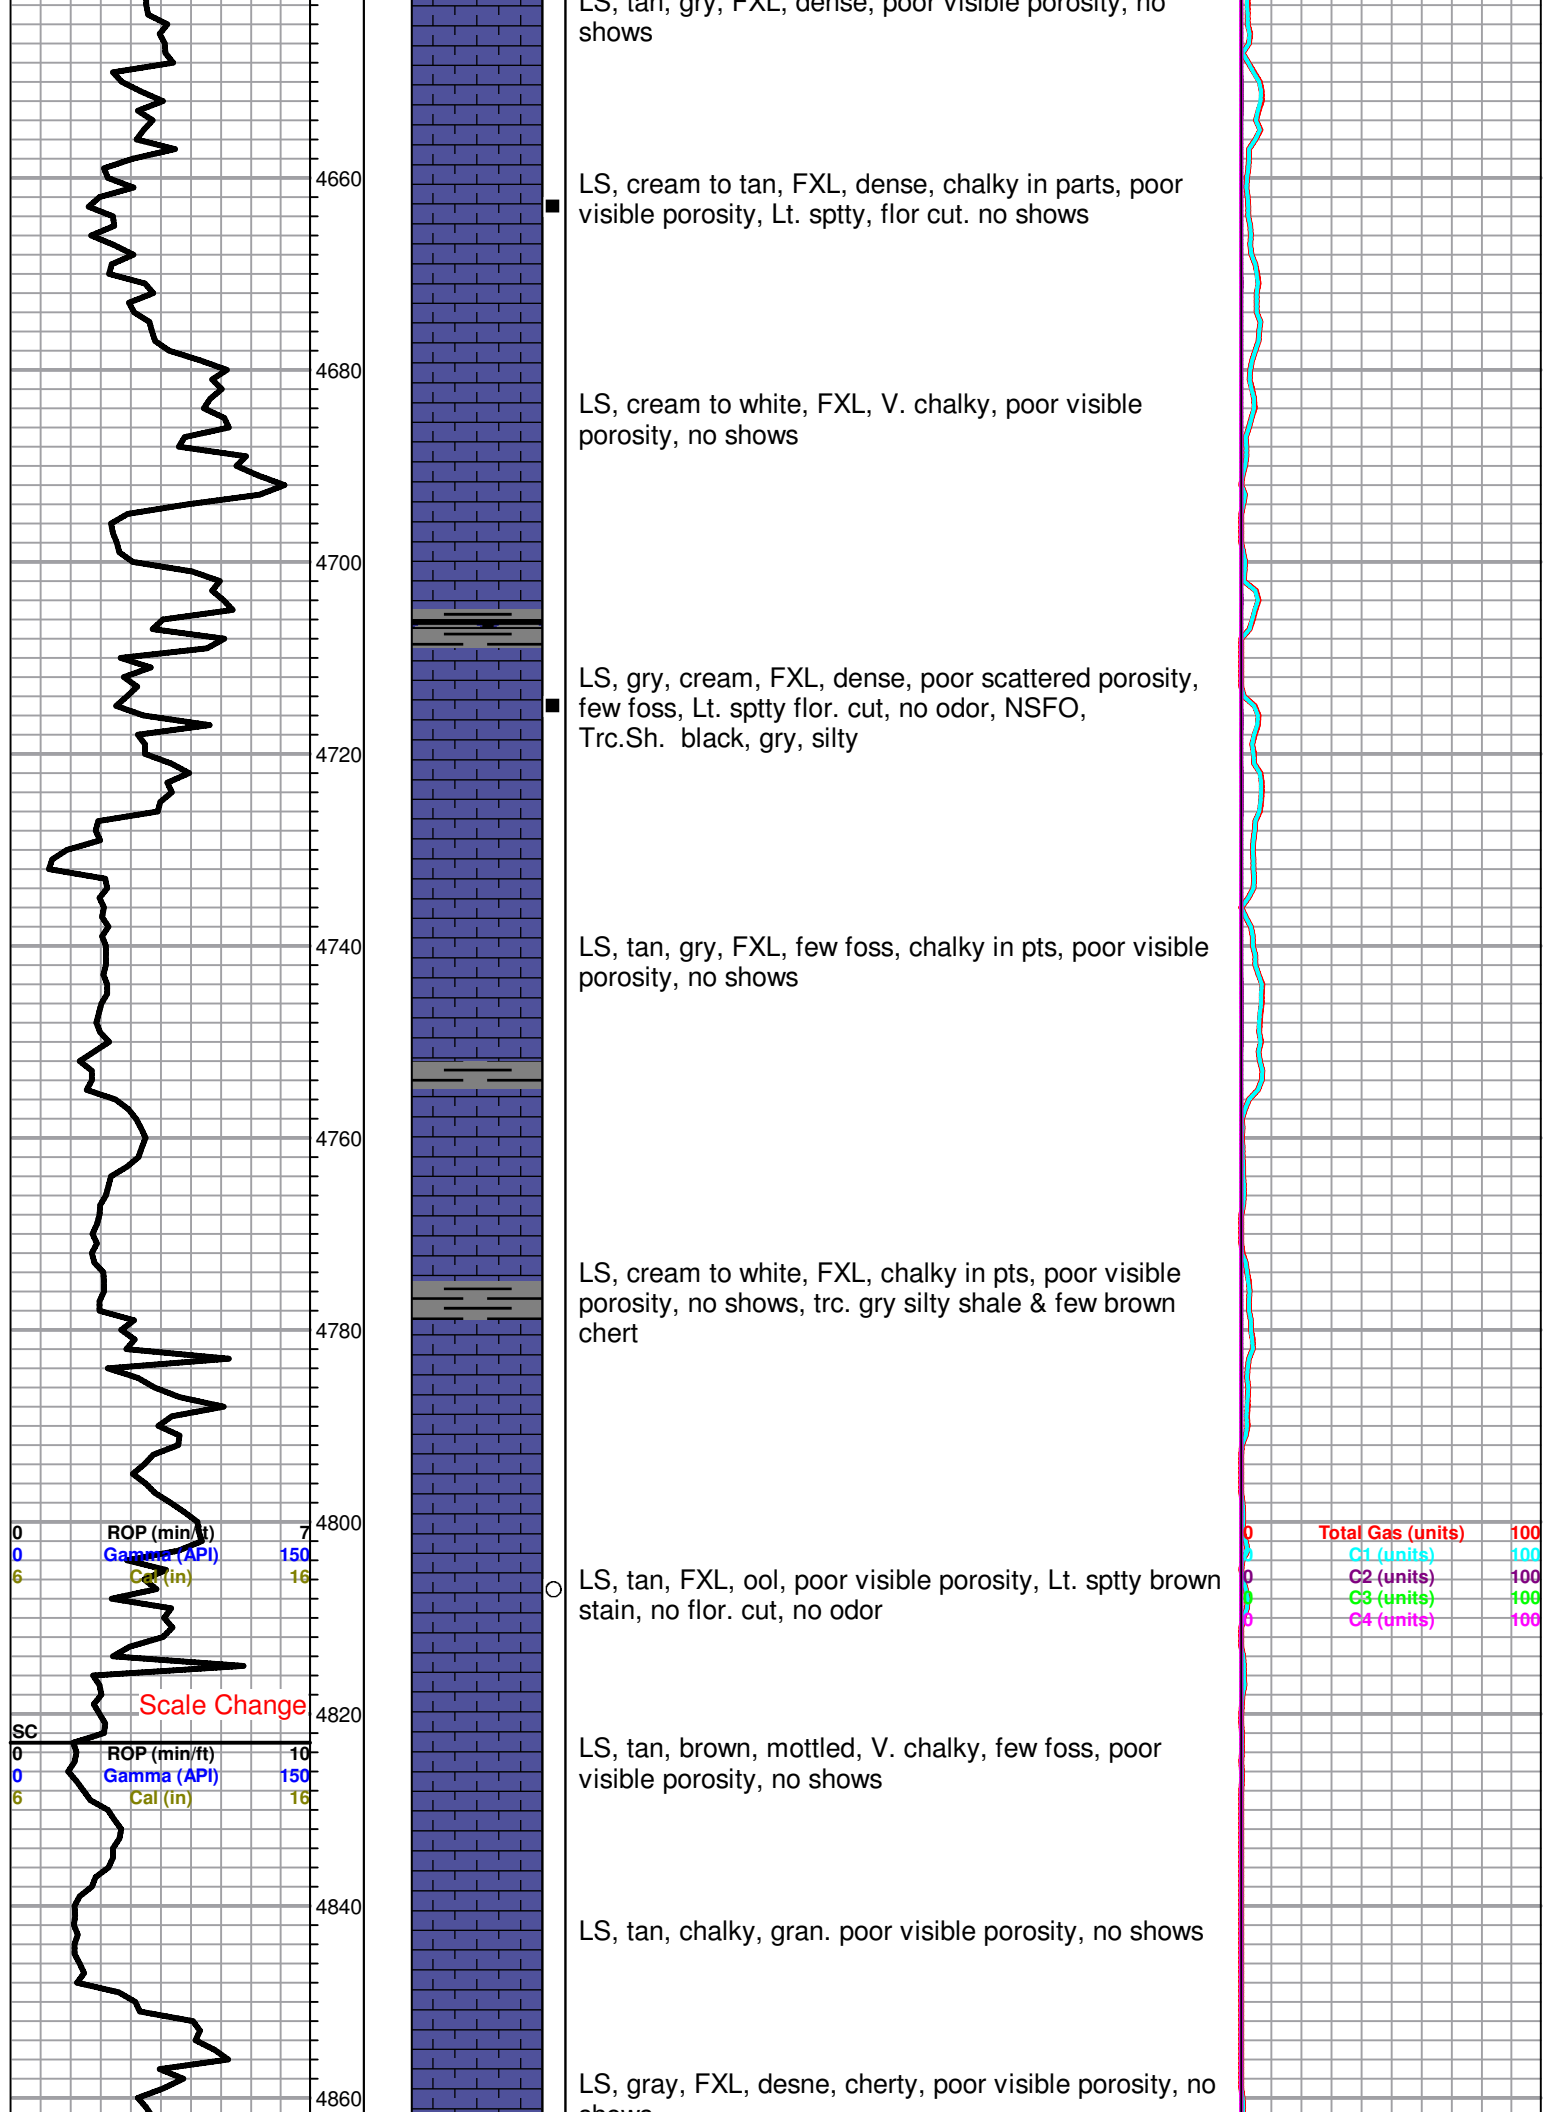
LS, tan, gry, FXL, dense, poor visible porosity, no shows

4660

LS, cream to tan, FXL, dense, chalky in parts, poor visible porosity, Lt. sptty, flor cut. no shows

4680

LS, cream to white, FXL, V. chalky, poor visible porosity, no shows

4700

LS, gry, cream, FXL, dense, poor scattered porosity, few foss, Lt. sptty flor. cut, no odor, NSFO, Trc.Sh. black, gry, silty

4720

4740

LS, tan, gry, FXL, few foss, chalky in pts, poor visible porosity, no shows

4760

LS, cream to white, FXL, chalky in pts, poor visible porosity, no shows, trc. gry silty shale & few brown chert

4780

4800

0 ROP (min/ft) 7
0 Gamma (API) 150
6 Cal (in) 16

0 Total Gas (units) 100
0 C1 (units) 100
0 C2 (units) 100
0 C3 (units) 100
0 C4 (units) 100

LS, tan, FXL, ool, poor visible porosity, Lt. sptty brown stain, no flor. cut, no odor

Scale Change

SC

4820

0 ROP (min/ft) 10
0 Gamma (API) 150
6 Cal (in) 16

LS, tan, brown, mottled, V. chalky, few foss, poor visible porosity, no shows

4840

LS, tan, chalky, gran. poor visible porosity, no shows

4860

LS, gray, FXL, desne, cherty, poor visible porosity, no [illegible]